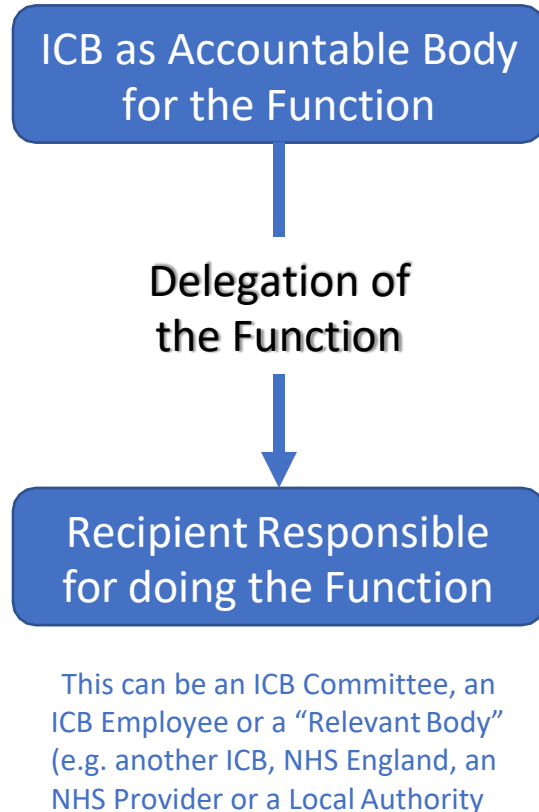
ICB as Accountable Body for the Function

Delegation of the Function

Recipient Responsible for doing the Function

This can be an ICB Committee, an ICB Employee or a “Relevant Body” (e.g. another ICB, NHS England, an NHS Provider or a Local Authority